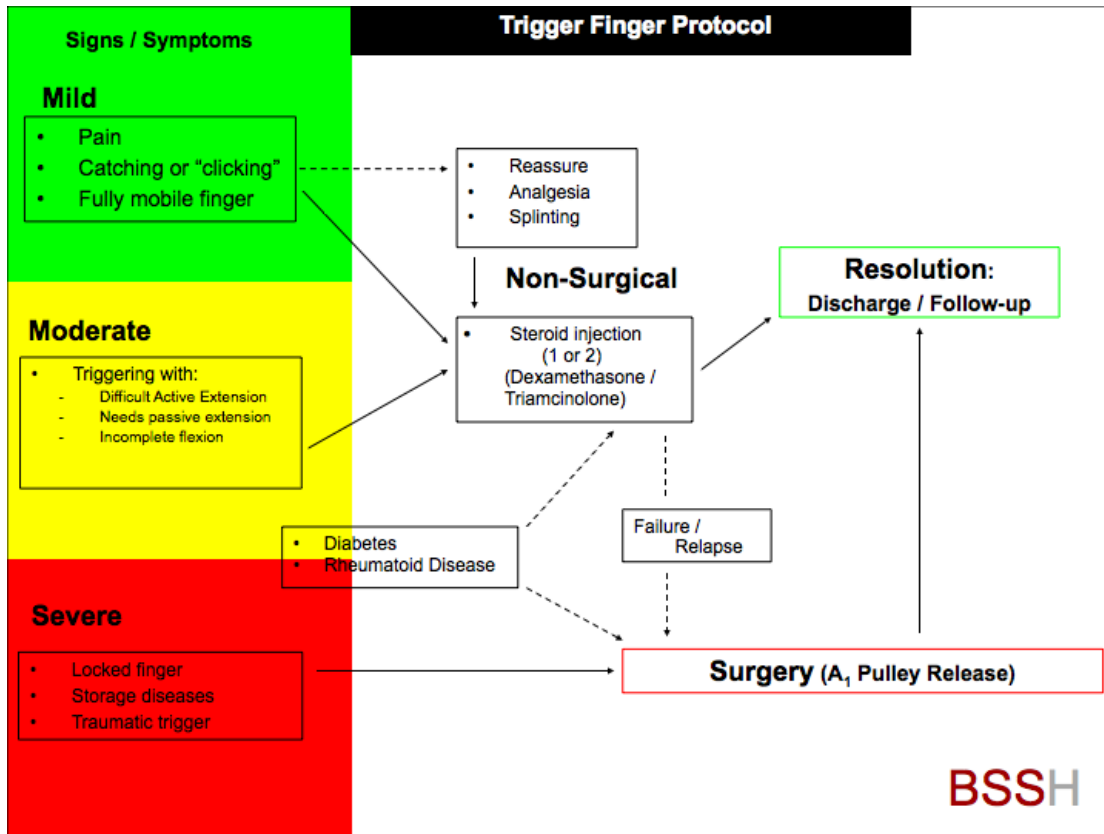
Signs / Symptoms

Trigger Finger Protocol

Mild

- Pain
- Catching or "clicking"
- Fully mobile finger

- Reassure
- Analgesia
- Splinting

Non-Surgical

Resolution:
Discharge / Follow-up

Moderate

- Triggering with:
  - Difficult Active Extension
  - Needs passive extension
  - Incomplete flexion

- Steroid injection (1 or 2) (Dexamethasone / Triamcinolone)

Failure / Relapse

- Diabetes
- Rheumatoid Disease

Severe

- Locked finger
- Storage diseases
- Traumatic trigger

Surgery ($A_1$ Pulley Release)

BSSH